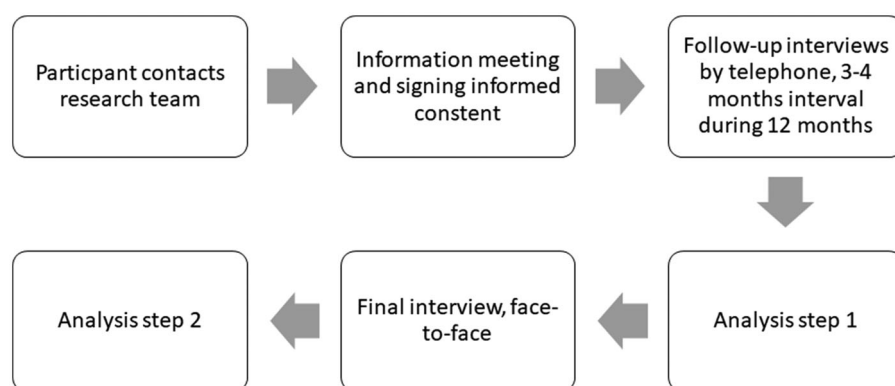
Particpant contacts research team

Information meeting and signing informed constent

Follow-up interviews by telephone, 3-4 months interval during 12 months

Analysis step 1

Final interview, face-to-face

Analysis step 2